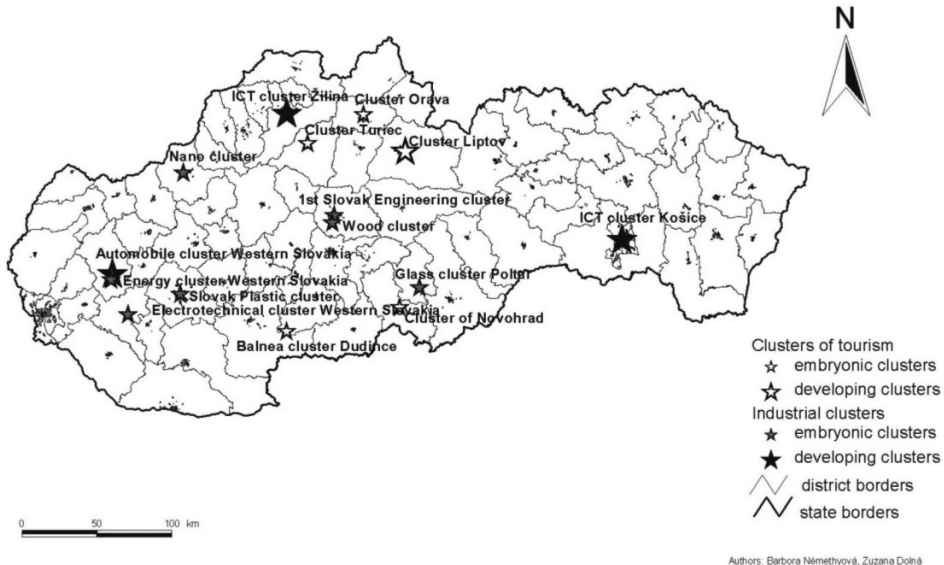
N

ICT cluster Žilina
Cluster Orava
Cluster Turiec
Cluster Liptov
Nano cluster
1st Slovak Engineering cluster
Wood cluster
ICT cluster Košice
Automobile cluster Western Slovakia
Energy cluster Western Slovakia
Glass cluster Poltár
Slovak Plastic cluster
Electrotechnical cluster Western Slovakia
Cluster of Novohrad
Balnea cluster Dudince

Clusters of tourism
embryonic clusters
developing clusters
Industrial clusters
embryonic clusters
developing clusters
district borders
state borders

0 50 100 km

Authors: Barbora Némethová, Zuzana Dolná